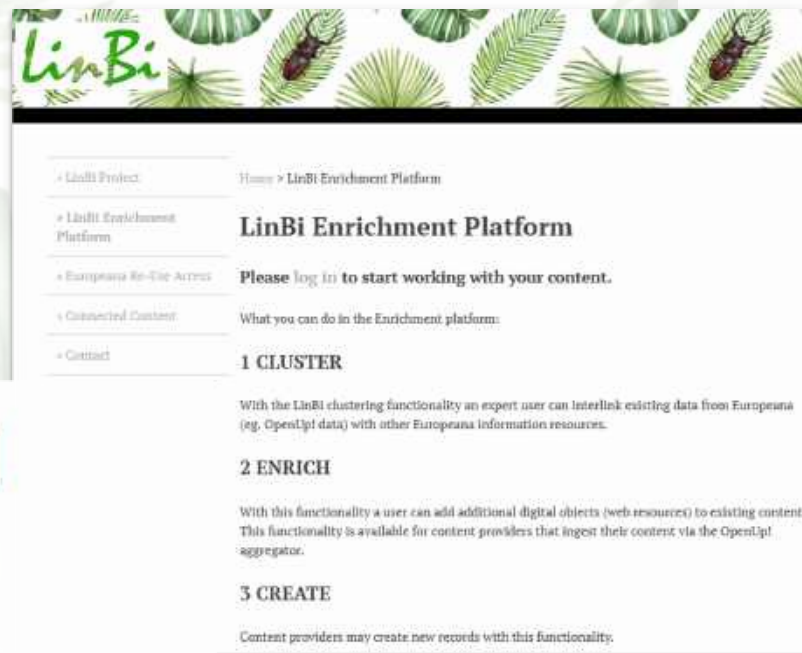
LinBi

» LinBi Project

» LinBi Enrichment Platform

» Europeana Re-Use Access

» Connected Content

» Contact

Home > LinBi Enrichment Platform

LinBi Enrichment Platform

Please log in to start working with your content.

What you can do in the Enrichment platform:

1 CLUSTER

With the LinBi clustering functionality an expert user can interlink existing data from Europeana (eg. OpenUp! data) with other Europeana information resources.

2 ENRICH

With this functionality a user can add additional digital objects (web resources) to existing content. This functionality is available for content providers that ingest their content via the OpenUp! aggregator.

3 CREATE

Content providers may create new records with this functionality.